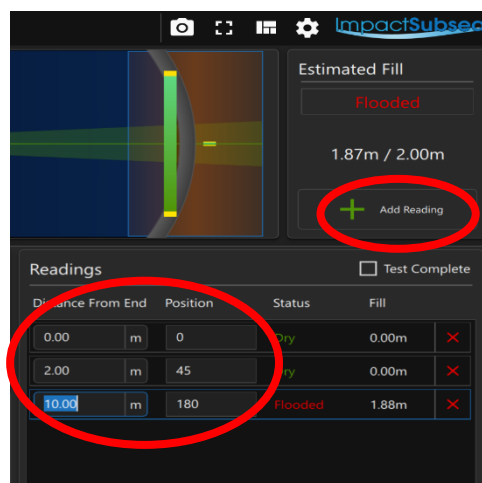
ImpactSubsea

Estimated Fill

Flooded

1.87m / 2.00m

Add Reading

Readings

Test Complete

| Distance From End | | Position | Status | Fill | |
|---|---|---|---|---|---|
| 0.00 | m | 0 | Dry | 0.00m | ✕ |
| 2.00 | m | 45 | Dry | 0.00m | ✕ |
| 10.00 | m | 180 | Flooded | 1.88m | ✕ |